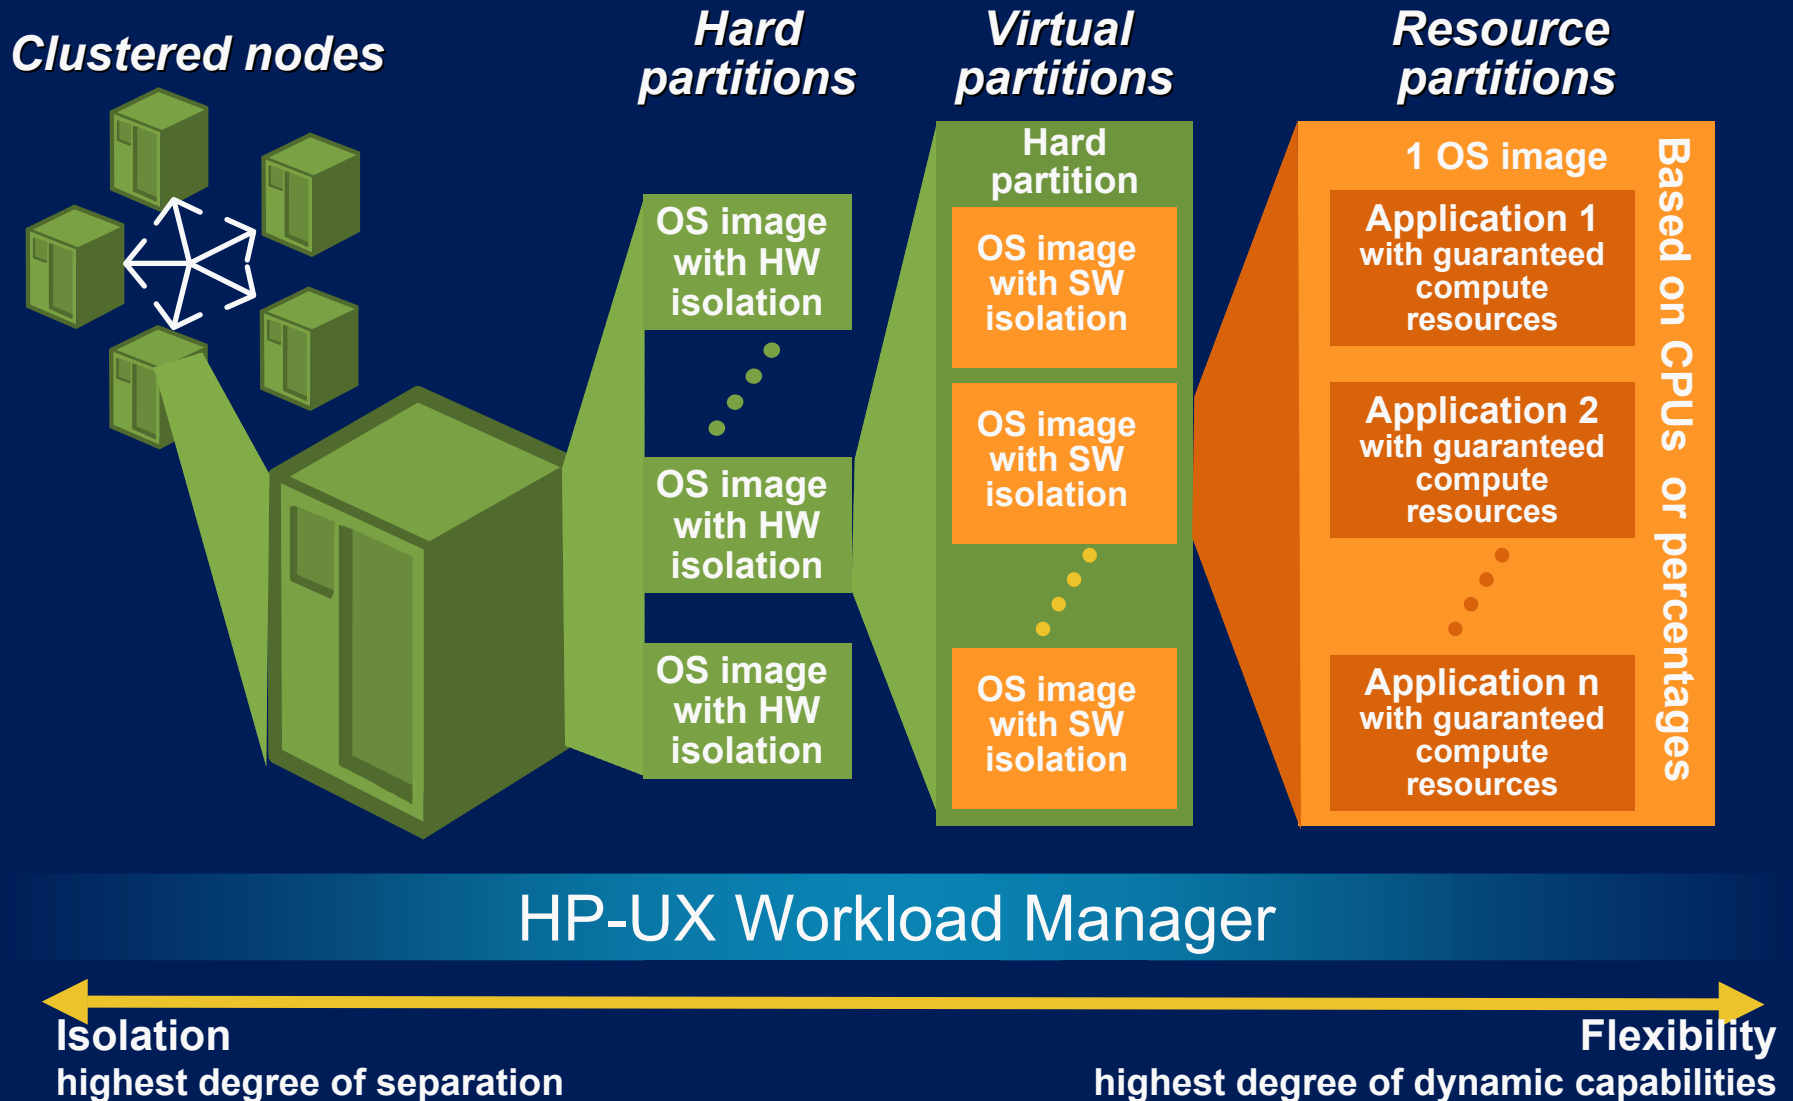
Clustered nodes

Hard partitions

Virtual partitions

Resource partitions

OS image with HW isolation

OS image with HW isolation

OS image with HW isolation

Hard partition

OS image with SW isolation

OS image with SW isolation

OS image with SW isolation

1 OS image

Application 1 with guaranteed compute resources

Application 2 with guaranteed compute resources

Application n with guaranteed compute resources

Based on CPUs or percentages

HP-UX Workload Manager

Isolation
highest degree of separation

Flexibility
highest degree of dynamic capabilities